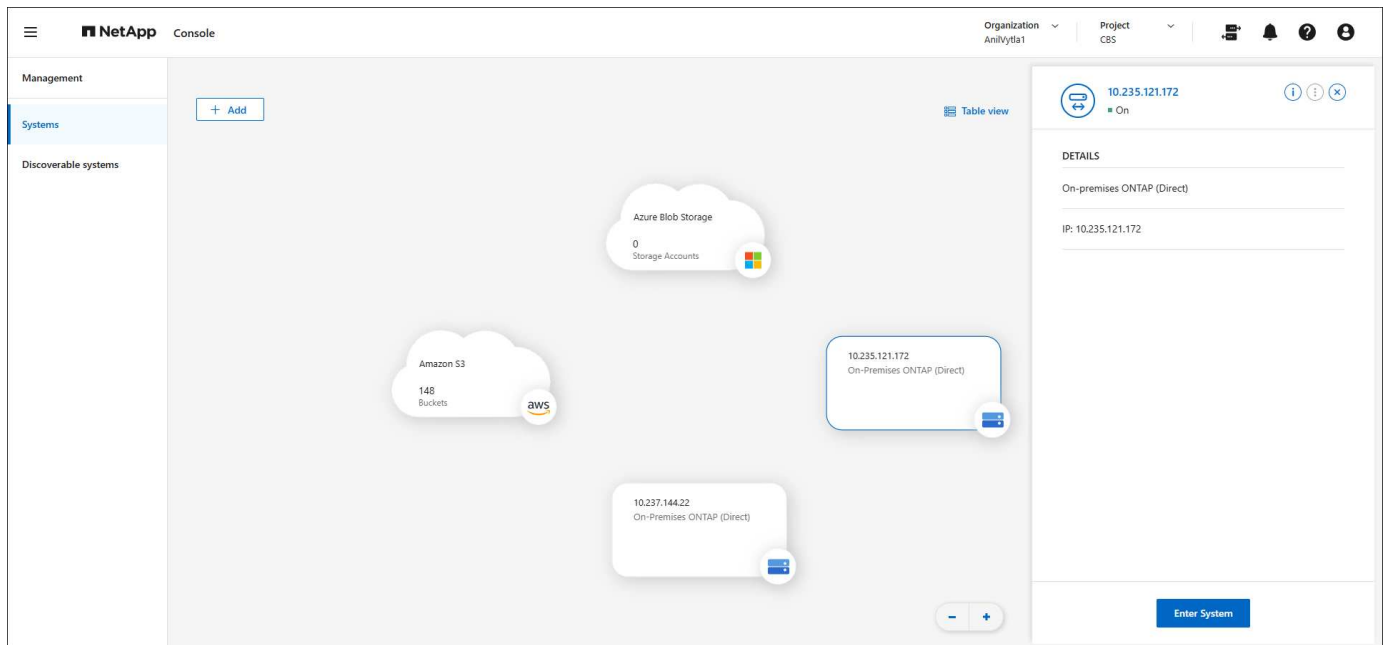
NetApp Console

Organization
AnilVytla1

Project
CBS

Management

Systems

Discoverable systems

+ Add

Table view

Azure Blob Storage
0
Storage Accounts

Amazon S3
148
Buckets
aws

10.235.121.172
On-Premises ONTAP (Direct)

10.237.144.22
On-Premises ONTAP (Direct)

10.235.121.172
On

DETAILS

On-premises ONTAP (Direct)

IP: 10.235.121.172

Enter System